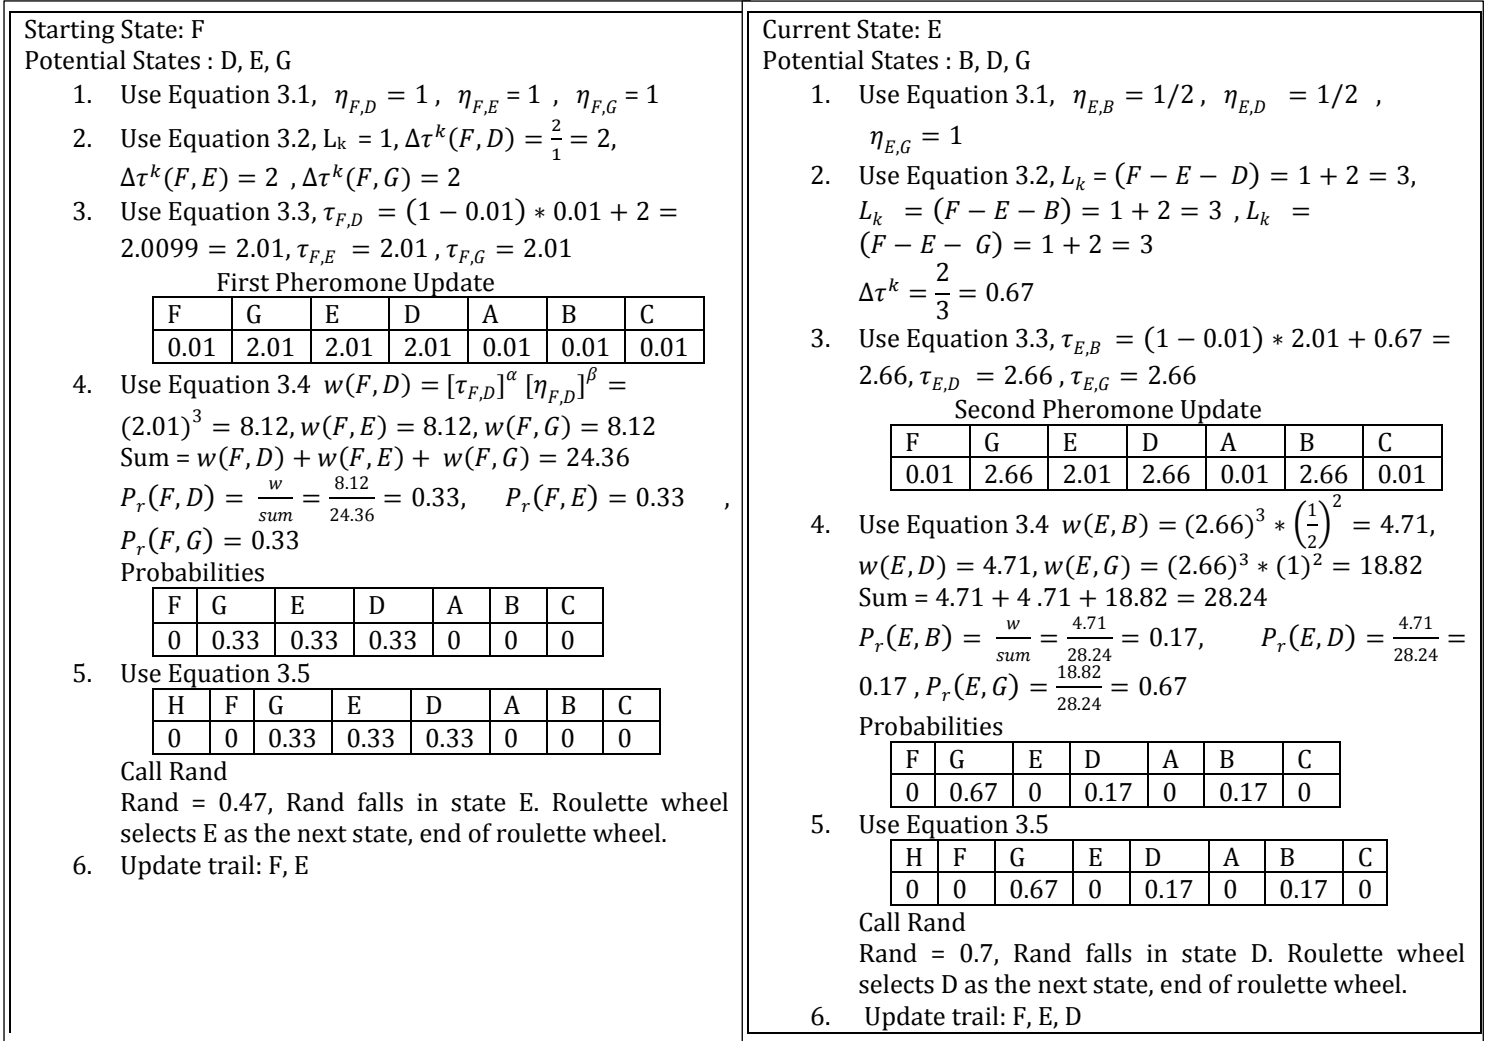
Starting State: F
Potential States : D, E, G

1. Use Equation 3.1, $\eta_{F,D} = 1$, $\eta_{F,E} = 1$, $\eta_{F,G} = 1$
2. Use Equation 3.2, $L_k = 1$, $\Delta\tau^k(F,D) = \frac{2}{1} = 2$, $\Delta\tau^k(F,E) = 2$, $\Delta\tau^k(F,G) = 2$
3. Use Equation 3.3, $\tau_{F,D} = (1-0.01)*0.01+2 = 2.0099 = 2.01$, $\tau_{F,E} = 2.01$, $\tau_{F,G} = 2.01$

First Pheromone Update

| F | G | E | D | A | B | C |
|---|---|---|---|---|---|---|
| 0.01 | 2.01 | 2.01 | 2.01 | 0.01 | 0.01 | 0.01 |

4. Use Equation 3.4 $w(F,D) = [\tau_{F,D}]^\alpha [\eta_{F,D}]^\beta = (2.01)^3 = 8.12$, $w(F,E) = 8.12$, $w(F,G) = 8.12$
Sum = $w(F,D) + w(F,E) + w(F,G) = 24.36$
$P_r(F,D) = \frac{w}{sum} = \frac{8.12}{24.36} = 0.33$, $P_r(F,E) = 0.33$ , $P_r(F,G) = 0.33$
Probabilities

| F | G | E | D | A | B | C |
|---|---|---|---|---|---|---|
| 0 | 0.33 | 0.33 | 0.33 | 0 | 0 | 0 |

5. Use Equation 3.5

| H | F | G | E | D | A | B | C |
|---|---|---|---|---|---|---|---|
| 0 | 0 | 0.33 | 0.33 | 0.33 | 0 | 0 | 0 |

Call Rand
Rand = 0.47, Rand falls in state E. Roulette wheel selects E as the next state, end of roulette wheel.
6. Update trail: F, E

Current State: E
Potential States : B, D, G

1. Use Equation 3.1, $\eta_{E,B} = 1/2$, $\eta_{E,D} = 1/2$ , $\eta_{E,G} = 1$
2. Use Equation 3.2, $L_k = (F-E-D) = 1+2 = 3$, $L_k = (F-E-B) = 1+2 = 3$ , $L_k = (F-E-G) = 1+2 = 3$
$\Delta\tau^k = \frac{2}{3} = 0.67$
3. Use Equation 3.3, $\tau_{E,B} = (1-0.01)*2.01+0.67 = 2.66$, $\tau_{E,D} = 2.66$ , $\tau_{E,G} = 2.66$

Second Pheromone Update

| F | G | E | D | A | B | C |
|---|---|---|---|---|---|---|
| 0.01 | 2.66 | 2.01 | 2.66 | 0.01 | 2.66 | 0.01 |

4. Use Equation 3.4 $w(E,B) = (2.66)^3 * \left(\frac{1}{2}\right)^2 = 4.71$, $w(E,D) = 4.71$, $w(E,G) = (2.66)^3 * (1)^2 = 18.82$
Sum = $4.71 + 4.71 + 18.82 = 28.24$
$P_r(E,B) = \frac{w}{sum} = \frac{4.71}{28.24} = 0.17$, $P_r(E,D) = \frac{4.71}{28.24} = 0.17$ , $P_r(E,G) = \frac{18.82}{28.24} = 0.67$
Probabilities

| F | G | E | D | A | B | C |
|---|---|---|---|---|---|---|
| 0 | 0.67 | 0 | 0.17 | 0 | 0.17 | 0 |

5. Use Equation 3.5

| H | F | G | E | D | A | B | C |
|---|---|---|---|---|---|---|---|
| 0 | 0 | 0.67 | 0 | 0.17 | 0 | 0.17 | 0 |

Call Rand
Rand = 0.7, Rand falls in state D. Roulette wheel selects D as the next state, end of roulette wheel.
6. Update trail: F, E, D